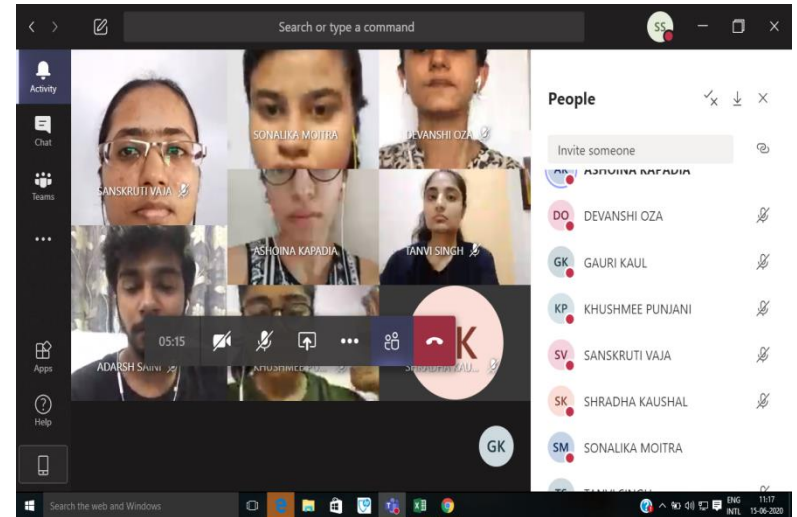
Search or type a command

SS

Activity

Chat

Teams

...

Apps

Help

SONALIKA MOITRA

DEVANSHI OZA

SANSKRUTI VAJA

ASHOINA KAPADIA

TANVI SINGH

ADARSH SAINI

KHUSHMEE PU...

SHRADHA KAU...

05:15

GK

People

Invite someone

ASHOINA KAPADIA

DO DEVANSHI OZA

GK GAURI KAUL

KP KHUSHMEE PUNJANI

SV SANSKRUTI VAJA

SK SHRADHA KAUSHAL

SM SONALIKA MOITRA

TANVI SINGH

Search the web and Windows

ENG INTL 11:17 15-06-2020